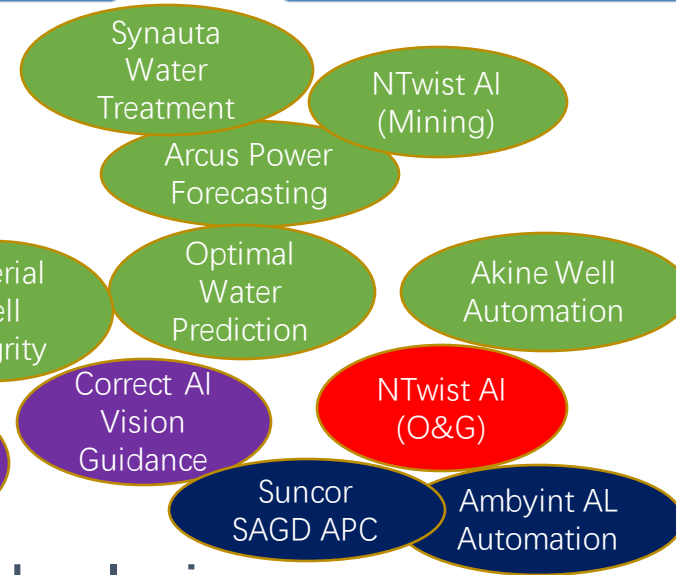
Synauta Water Treatment

NTwist AI (Mining)

Arcus Power Forecasting

erial ell grity

Optimal Water Prediction

Akine Well Automation

Correct AI Vision Guidance

NTwist AI (O&G)

Suncor SAGD APC

Ambyint AL Automation